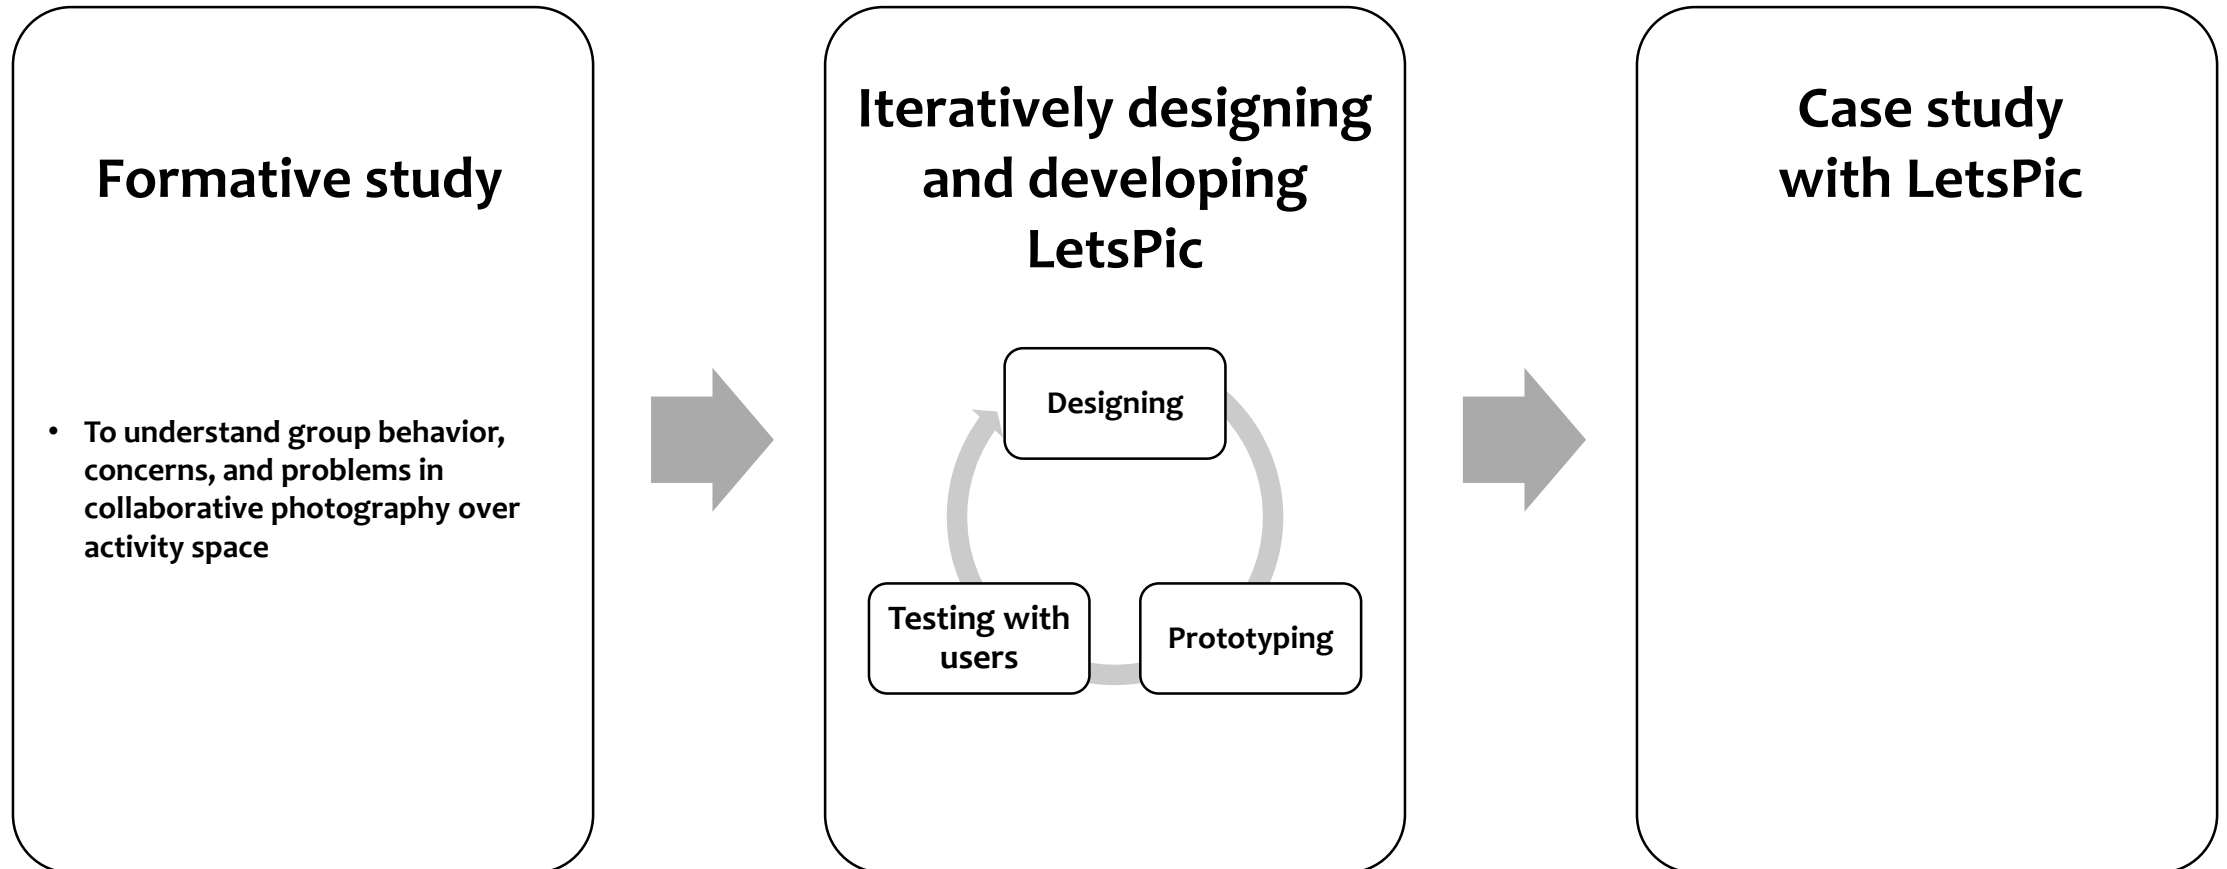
Formative study

• To understand group behavior, concerns, and problems in collaborative photography over activity space

Iteratively designing and developing LetsPic

Designing

Prototyping

Testing with users

Case study with LetsPic